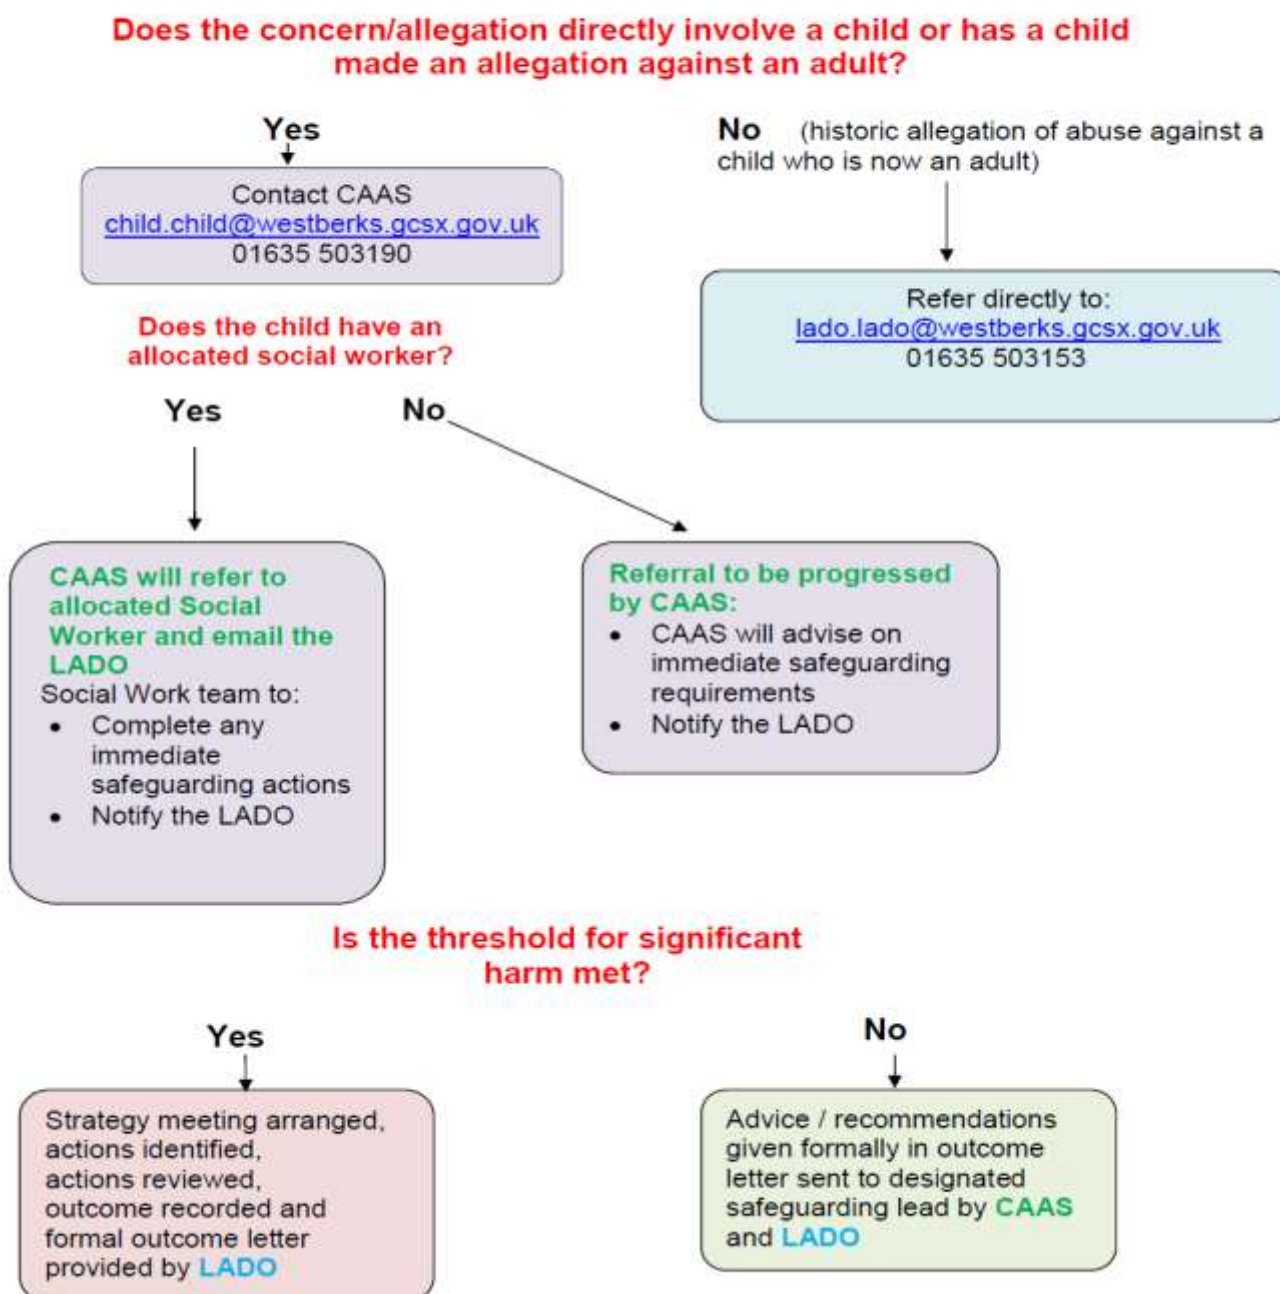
Does the concern/allegation directly involve a child or has a child made an allegation against an adult?

Yes

Contact CAAS
child.child@westberks.gcsx.gov.uk
01635 503190

No (historic allegation of abuse against a child who is now an adult)

Refer directly to:
lado.lado@westberks.gcsx.gov.uk
01635 503153

Does the child have an allocated social worker?

Yes

No

CAAS will refer to allocated Social Worker and email the LADO
Social Work team to:
• Complete any immediate safeguarding actions
• Notify the LADO

Referral to be progressed by CAAS:
• CAAS will advise on immediate safeguarding requirements
• Notify the LADO

Is the threshold for significant harm met?

Yes

Strategy meeting arranged, actions identified, actions reviewed, outcome recorded and formal outcome letter provided by LADO

No

Advice / recommendations given formally in outcome letter sent to designated safeguarding lead by CAAS and LADO